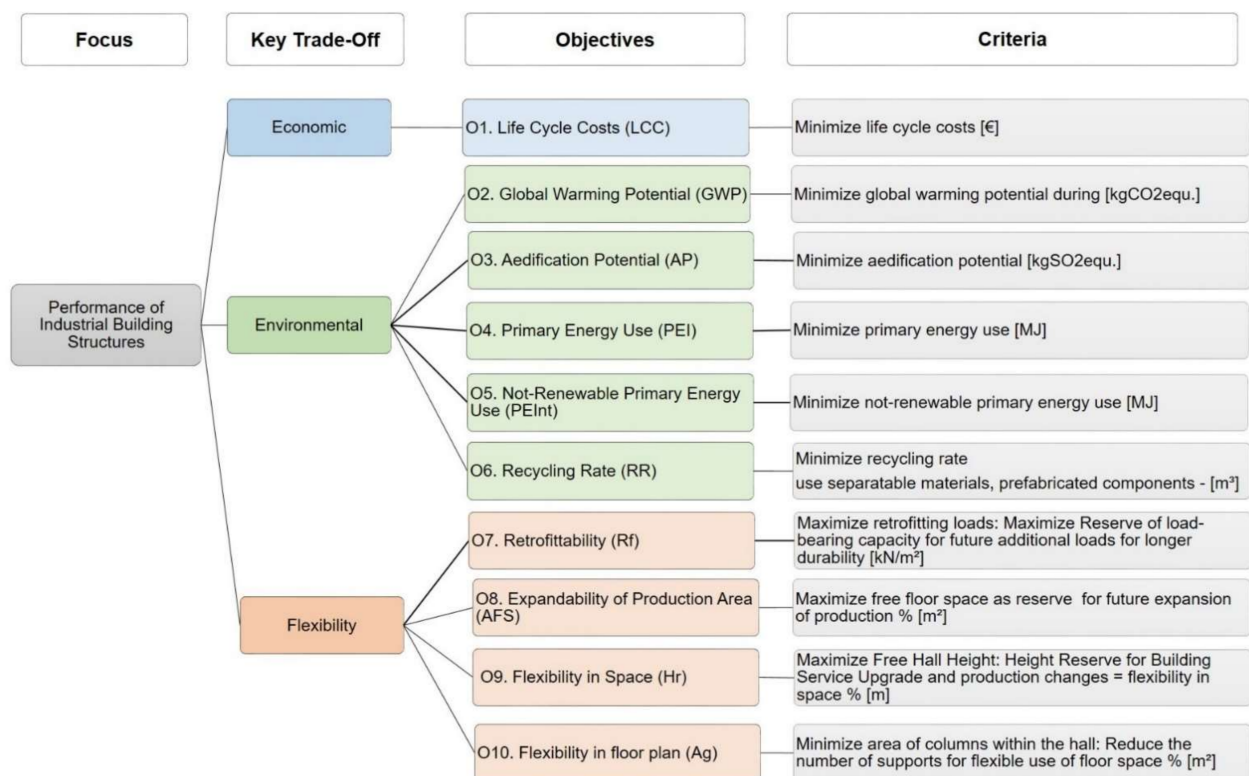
Focus

Key Trade-Off

Objectives

Criteria

Performance of Industrial Building Structures

Economic

O1. Life Cycle Costs (LCC)

Minimize life cycle costs [€]

Environmental

O2. Global Warming Potential (GWP)

Minimize global warming potential during [kgCO2equ.]

O3. Aedification Potential (AP)

Minimize aedification potential [kgSO2equ.]

O4. Primary Energy Use (PEI)

Minimize primary energy use [MJ]

O5. Not-Renewable Primary Energy Use (PEInt)

Minimize not-renewable primary energy use [MJ]

O6. Recycling Rate (RR)

Minimize recycling rate
use separatable materials, prefabricated components - [m³]

Flexibility

O7. Retrofittability (Rf)

Maximize retrofitting loads: Maximize Reserve of load-bearing capacity for future additional loads for longer durability [kN/m²]

O8. Expandability of Production Area (AFS)

Maximize free floor space as reserve for future expansion of production % [m²]

O9. Flexibility in Space (Hr)

Maximize Free Hall Height: Height Reserve for Building Service Upgrade and production changes = flexibility in space % [m]

O10. Flexibility in floor plan (Ag)

Minimize area of columns within the hall: Reduce the number of supports for flexible use of floor space % [m²]